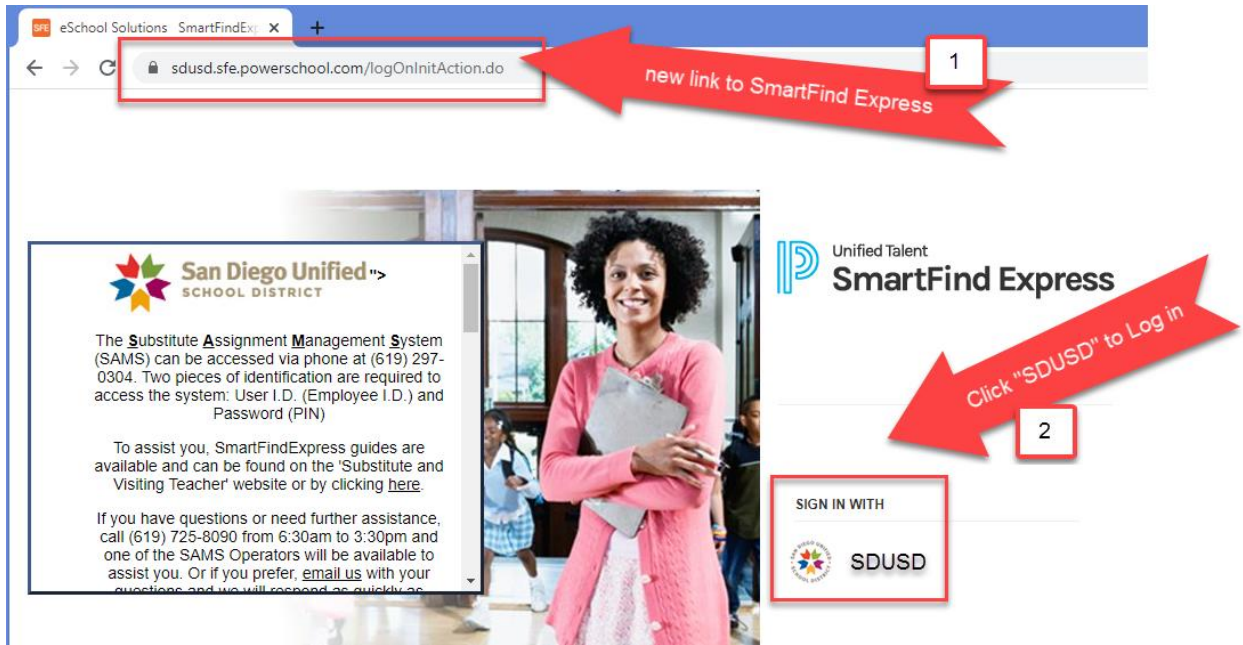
SFE eSchool Solutions SmartFindExp ×  +

sdusd.sfe.powerschool.com/logOnInitAction.do

1

new link to SmartFind Express

San Diego Unified ">
SCHOOL DISTRICT

The Substitute Assignment Management System (SAMS) can be accessed via phone at (619) 297-0304. Two pieces of identification are required to access the system: User I.D. (Employee I.D.) and Password (PIN)

To assist you, SmartFindExpress guides are available and can be found on the 'Substitute and Visiting Teacher' website or by clicking here.

If you have questions or need further assistance, call (619) 725-8090 from 6:30am to 3:30pm and one of the SAMS Operators will be available to assist you. Or if you prefer, email us with your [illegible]

Unified Talent
SmartFind Express

Click "SDUSD" to Log in

2

SIGN IN WITH

SAN DIEGO UNIFIED SCHOOL DISTRICT

SDUSD